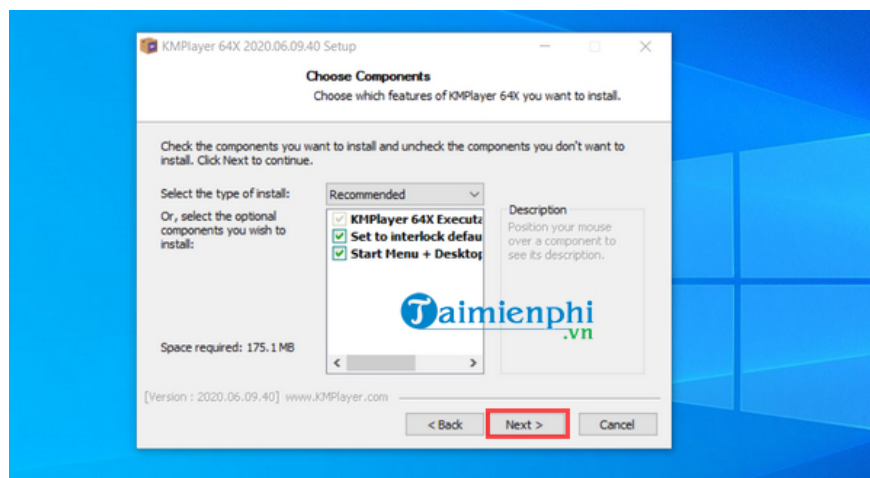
KMPlayer 64X 2020.06.09.40 Setup

Choose Components

Choose which features of KMPlayer 64X you want to install.

Check the components you want to install and uncheck the components you don't want to install. Click Next to continue.

Select the type of install:

Recommended

Or, select the optional components you wish to install:

KMPlayer 64X Executa

Set to interlock defau

Start Menu + Desktop

Description

Position your mouse over a component to see its description.

Taimienphi .vn

Space required: 175.1 MB

[Version : 2020.06.09.40] www.KMPlayer.com

< Back

Next >

Cancel